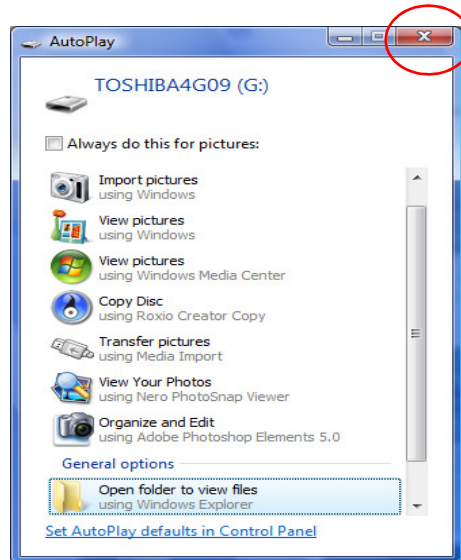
AutoPlay

TOSHIBA4G09 (G:)

Always do this for pictures:

Import pictures
using Windows

View pictures
using Windows

View pictures
using Windows Media Center

Copy Disc
using Roxio Creator Copy

Transfer pictures
using Media Import

View Your Photos
using Nero PhotoSnap Viewer

Organize and Edit
using Adobe Photoshop Elements 5.0

General options

Open folder to view files
using Windows Explorer

Set AutoPlay defaults in Control Panel